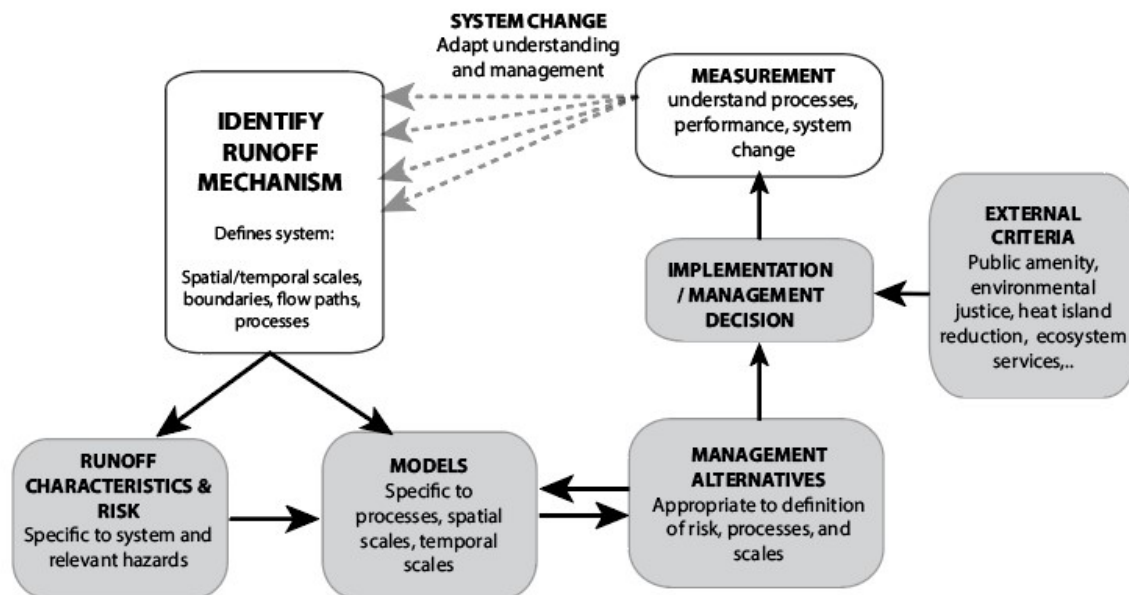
SYSTEM CHANGE
Adapt understanding and management

IDENTIFY RUNOFF MECHANISM

Defines system:

Spatial/temporal scales, boundaries, flow paths, processes

MEASUREMENT
understand processes, performance, system change

EXTERNAL CRITERIA
Public amenity, environmental justice, heat island reduction, ecosystem services,..

IMPLEMENTATION / MANAGEMENT DECISION

RUNOFF CHARACTERISTICS & RISK
Specific to system and relevant hazards

MODELS
Specific to processes, spatial scales, temporal scales

MANAGEMENT ALTERNATIVES
Appropriate to definition of risk, processes, and scales